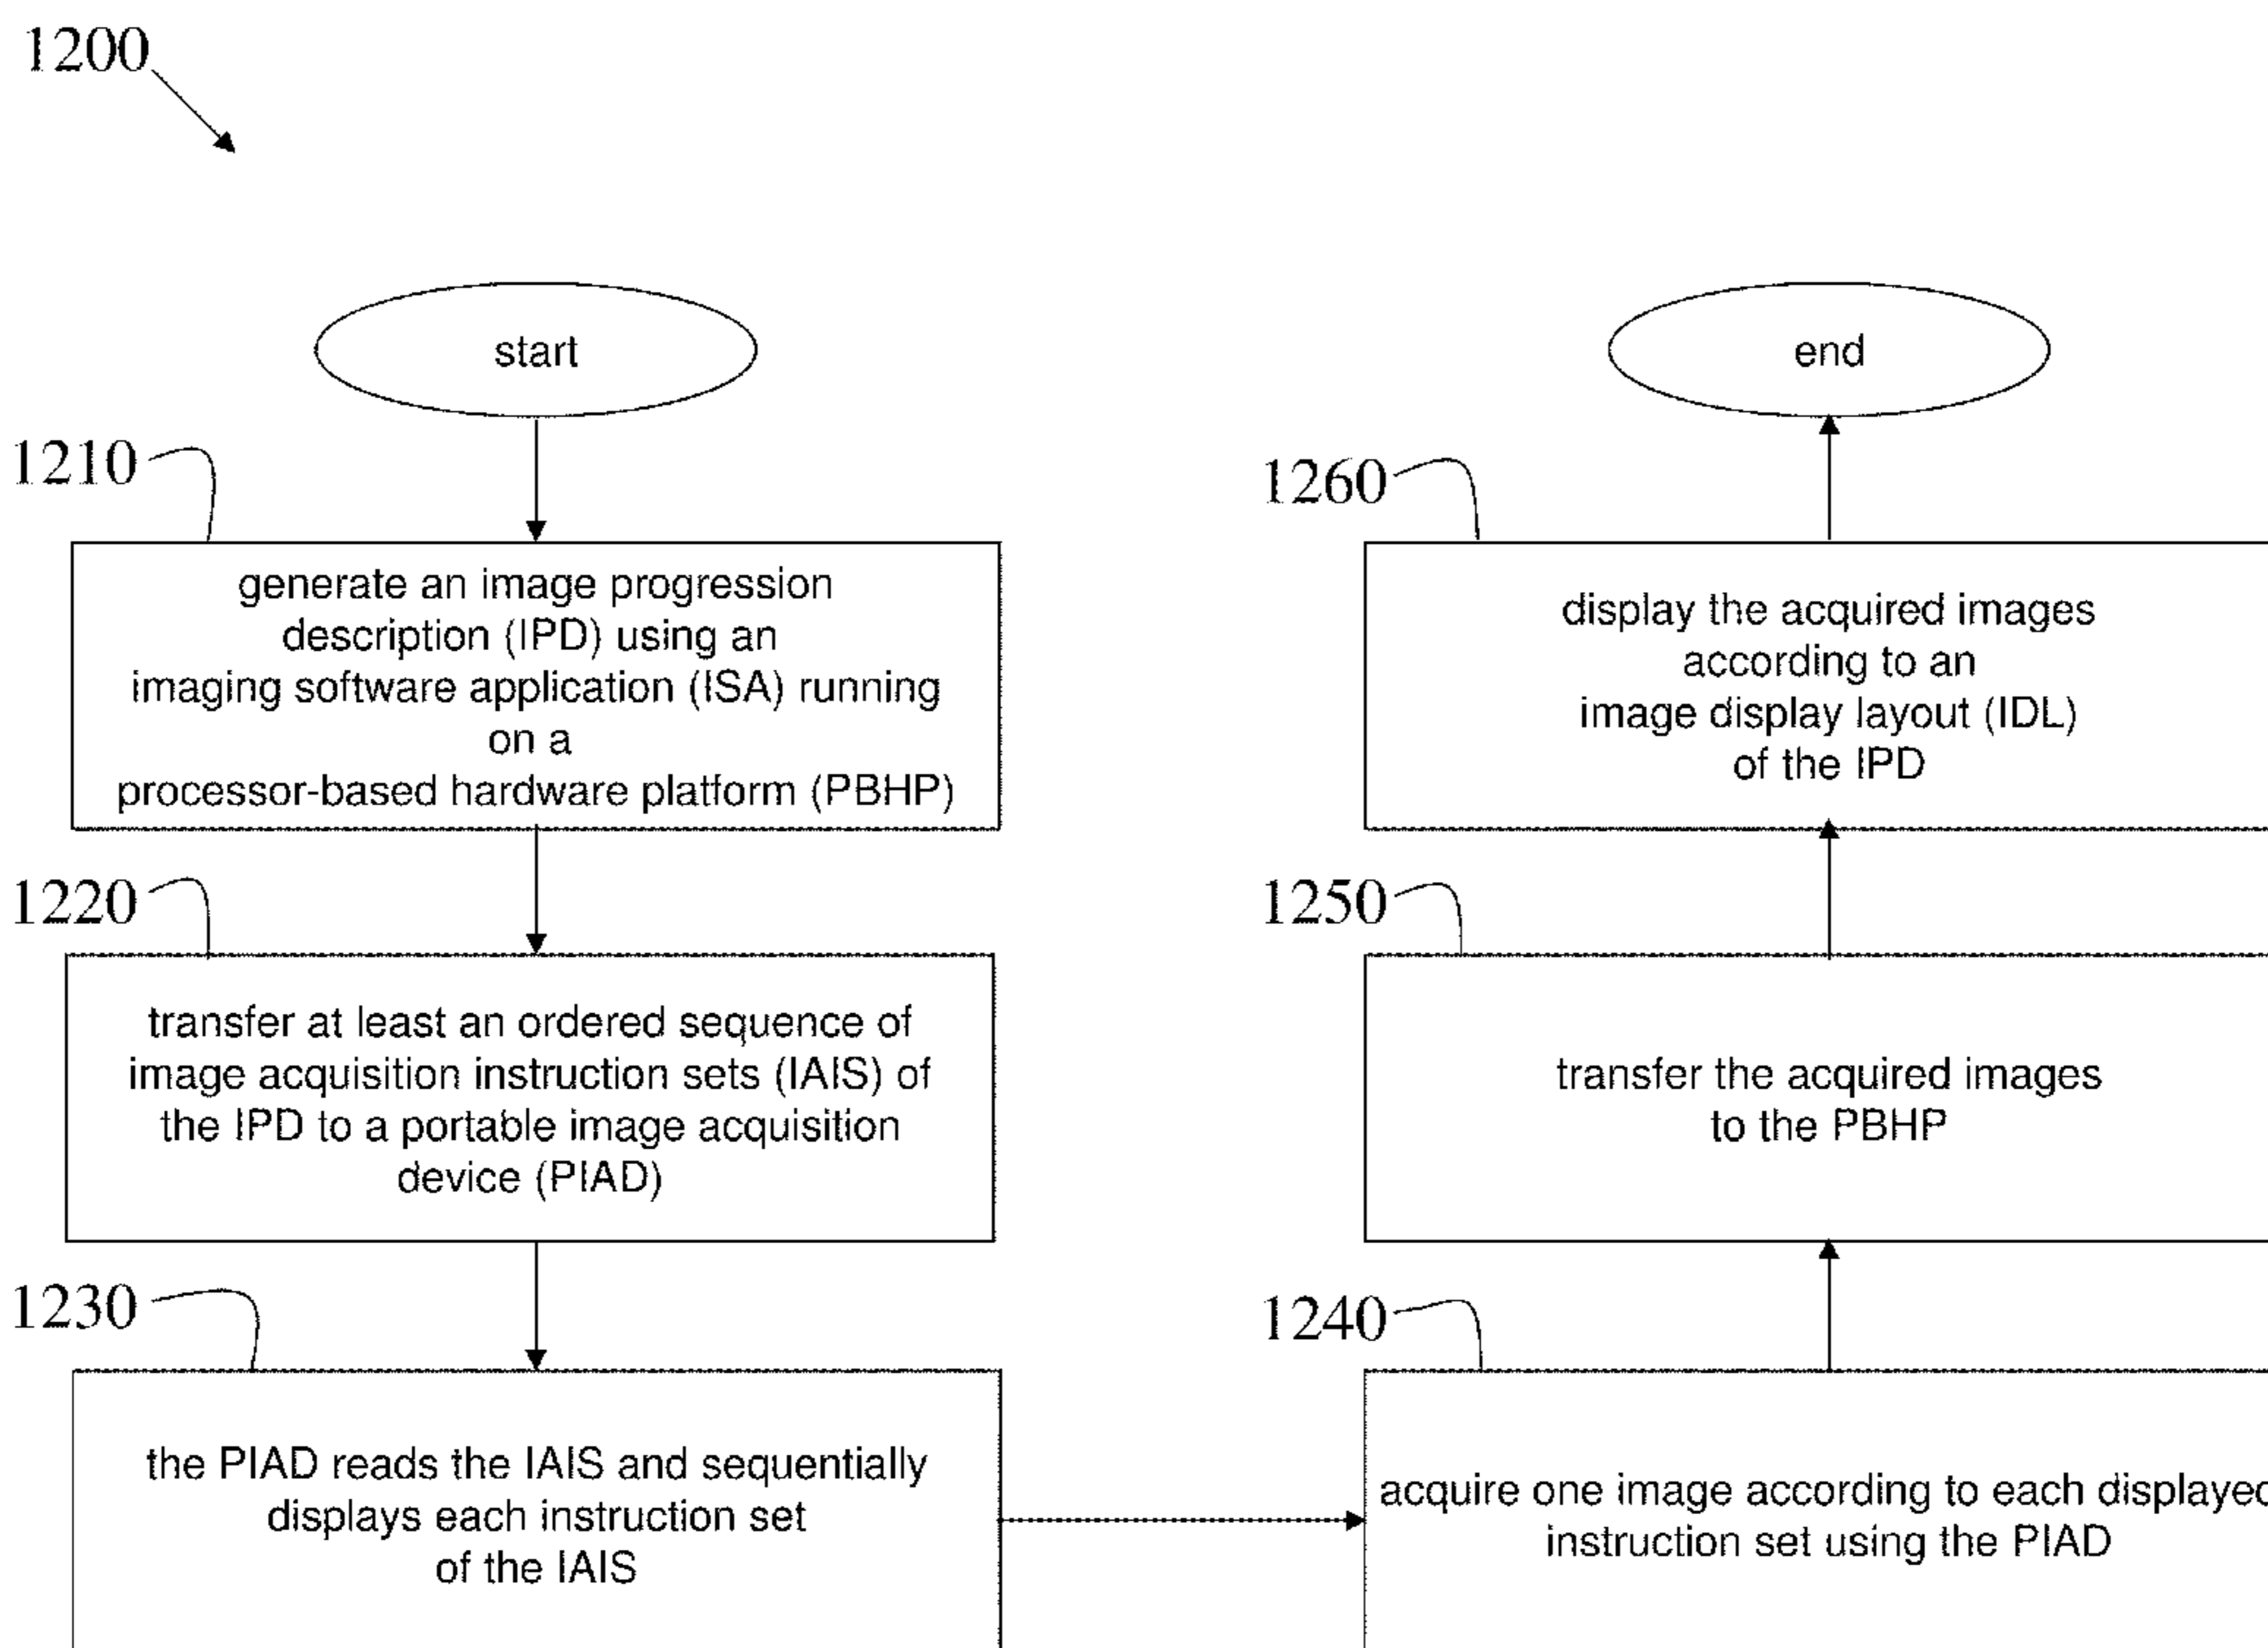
1200

start

1210

generate an image progression description (IPD) using an imaging software application (ISA) running on a processor-based hardware platform (PBHP)

1220

transfer at least an ordered sequence of image acquisition instruction sets (IAIS) of the IPD to a portable image acquisition device (PIAD)

1230

the PIAD reads the IAIS and sequentially displays each instruction set of the IAIS

end

1260

display the acquired images according to an image display layout (IDL) of the IPD

1250

transfer the acquired images to the PBHP

1240

acquire one image according to each displayed instruction set using the PIAD